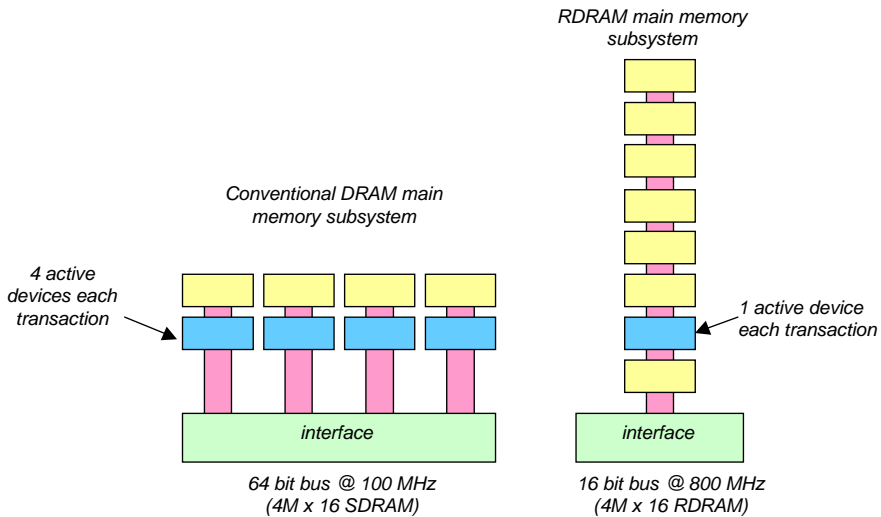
RDRAM main memory subsystem

Conventional DRAM main memory subsystem

4 active devices each transaction

1 active device each transaction

interface

interface

64 bit bus @ 100 MHz
(4M x 16 SDRAM)

16 bit bus @ 800 MHz
(4M x 16 RDRAM)